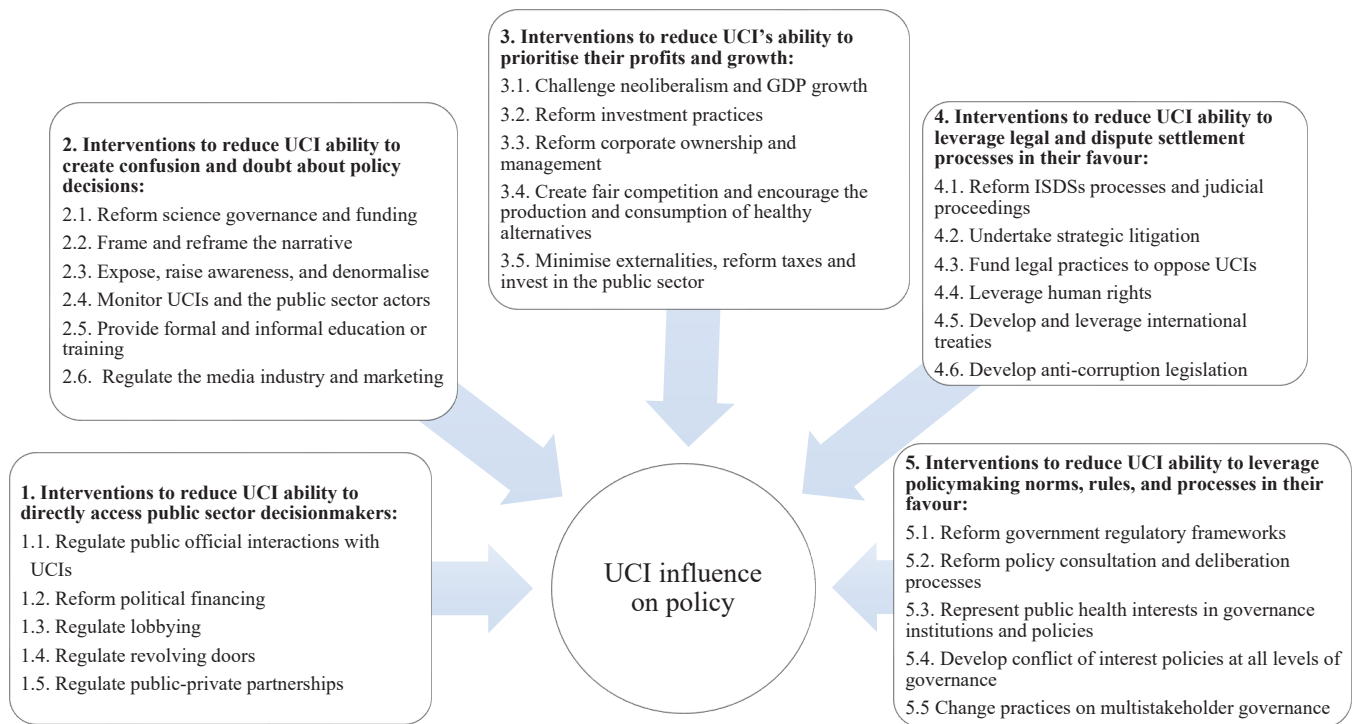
3. Interventions to reduce UCI's ability to prioritise their profits and growth:
3.1. Challenge neoliberalism and GDP growth
3.2. Reform investment practices
3.3. Reform corporate ownership and management
3.4. Create fair competition and encourage the production and consumption of healthy alternatives
3.5. Minimise externalities, reform taxes and invest in the public sector

2. Interventions to reduce UCI ability to create confusion and doubt about policy decisions:
2.1. Reform science governance and funding
2.2. Frame and reframe the narrative
2.3. Expose, raise awareness, and denormalise
2.4. Monitor UCIs and the public sector actors
2.5. Provide formal and informal education or training
2.6. Regulate the media industry and marketing

4. Interventions to reduce UCI ability to leverage legal and dispute settlement processes in their favour:
4.1. Reform ISDSs processes and judicial proceedings
4.2. Undertake strategic litigation
4.3. Fund legal practices to oppose UCIs
4.4. Leverage human rights
4.5. Develop and leverage international treaties
4.6. Develop anti-corruption legislation

1. Interventions to reduce UCI ability to directly access public sector decisionmakers:
1.1. Regulate public official interactions with UCIs
1.2. Reform political financing
1.3. Regulate lobbying
1.4. Regulate revolving doors
1.5. Regulate public-private partnerships

UCI influence on policy

5. Interventions to reduce UCI ability to leverage policymaking norms, rules, and processes in their favour:
5.1. Reform government regulatory frameworks
5.2. Reform policy consultation and deliberation processes
5.3. Represent public health interests in governance institutions and policies
5.4. Develop conflict of interest policies at all levels of governance
5.5 Change practices on multistakeholder governance